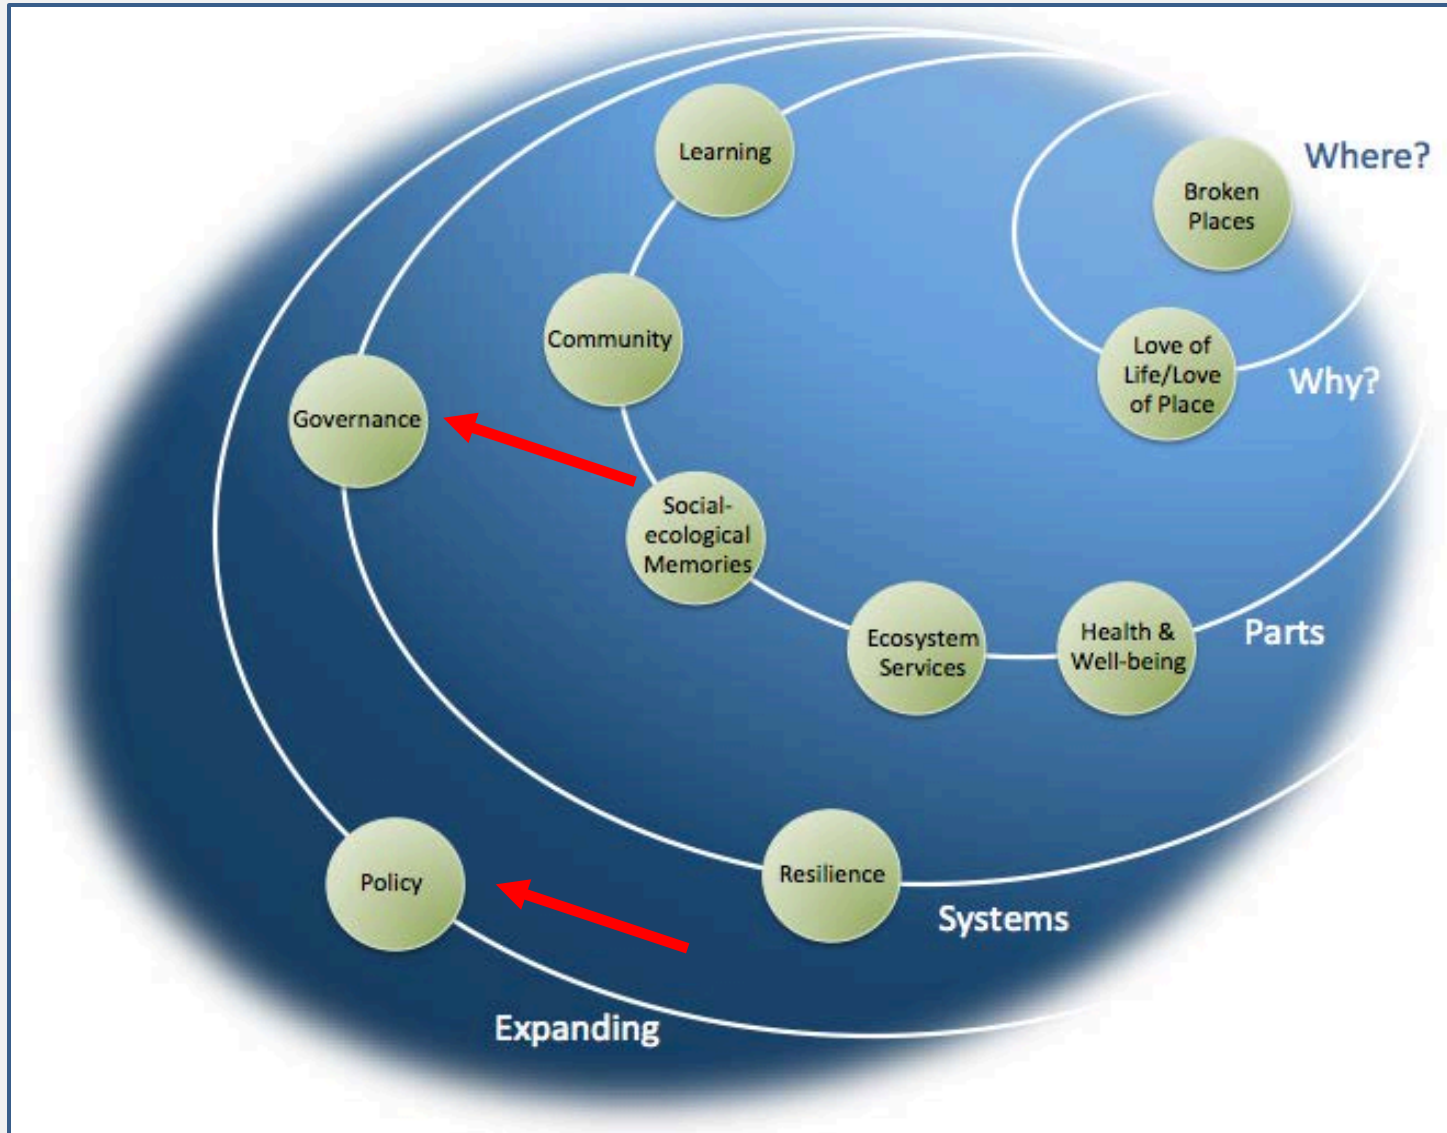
Learning

Where?

Broken Places

Community

Love of Life/Love of Place

Why?

Governance

Social-ecological Memories

Ecosystem Services

Health & Well-being

Parts

Policy

Resilience

Systems

Expanding